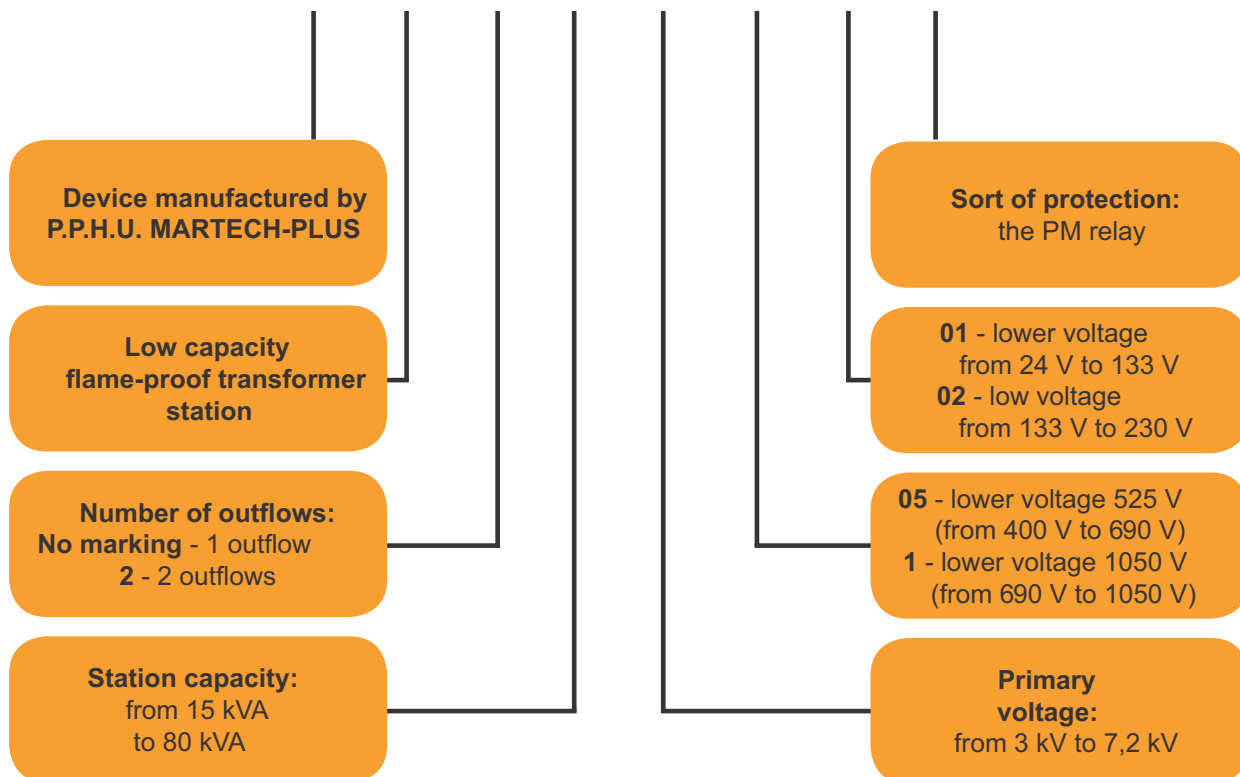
Device manufactured by P.P.H.U. MARTECH-PLUS

Low capacity flame-proof transformer station

Number of outflows:
No marking - 1 outflow
2 - 2 outflows

Station capacity:
from 15 kVA
to 80 kVA

Sort of protection:
the PM relay

01 - lower voltage from 24 V to 133 V
02 - low voltage from 133 V to 230 V

05 - lower voltage 525 V (from 400 V to 690 V)
1 - lower voltage 1050 V (from 690 V to 1050 V)

Primary voltage:
from 3 kV to 7,2 kV